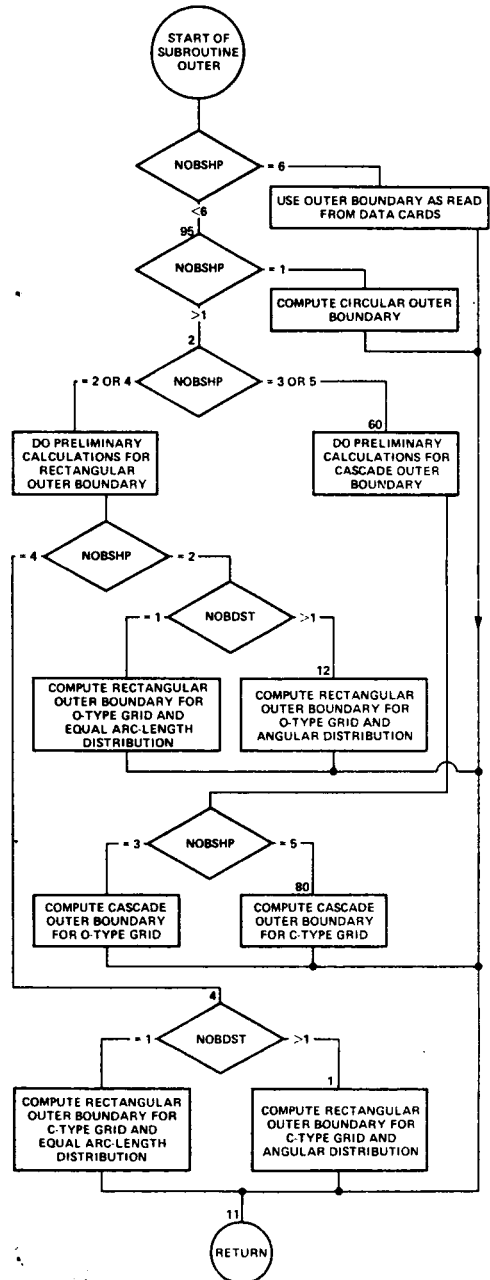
START OF SUBROUTINE OUTER

NOBSHP

= 6

USE OUTER BOUNDARY AS READ FROM DATA CARDS

<6

95

NOBSHP

= 1

COMPUTE CIRCULAR OUTER BOUNDARY

>1

2

= 2 OR 4

NOBSHP

= 3 OR 5

60

DO PRELIMINARY CALCULATIONS FOR RECTANGULAR OUTER BOUNDARY

DO PRELIMINARY CALCULATIONS FOR CASCADE OUTER BOUNDARY

= 4

NOBSHP

= 2

= 1

NOBDST

>1

12

COMPUTE RECTANGULAR OUTER BOUNDARY FOR O-TYPE GRID AND EQUAL ARC-LENGTH DISTRIBUTION

COMPUTE RECTANGULAR OUTER BOUNDARY FOR O-TYPE GRID AND ANGULAR DISTRIBUTION

= 3

NOBSHP

= 5

80

COMPUTE CASCADE OUTER BOUNDARY FOR O-TYPE GRID

COMPUTE CASCADE OUTER BOUNDARY FOR C-TYPE GRID

4

= 1

NOBDST

>1

1

COMPUTE RECTANGULAR OUTER BOUNDARY FOR C-TYPE GRID AND EQUAL ARC-LENGTH DISTRIBUTION

COMPUTE RECTANGULAR OUTER BOUNDARY FOR C-TYPE GRID AND ANGULAR DISTRIBUTION

11

RETURN